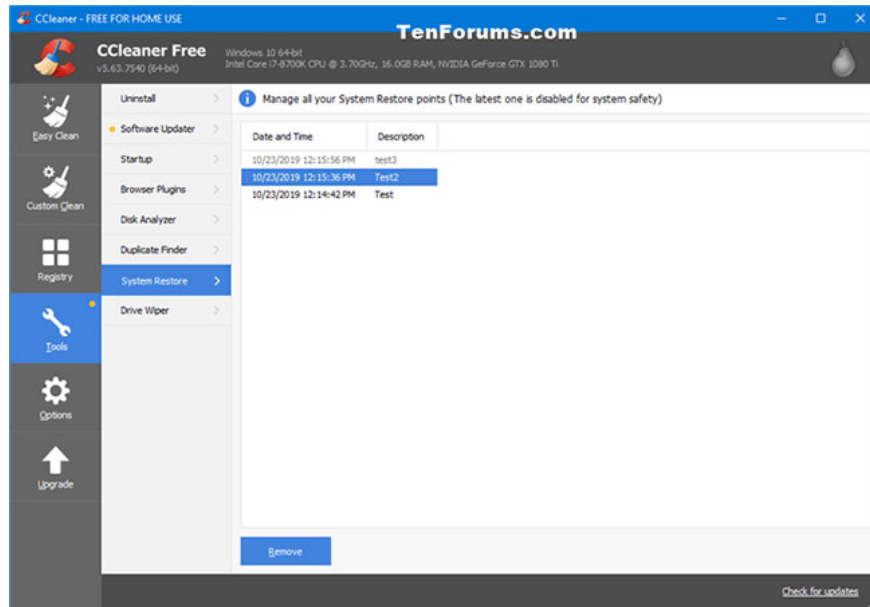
CCleaner - FREE FOR HOME USE

TenForums.com

CCleaner Free
v5.63.7540 (64-bit)

Windows 10 64-bit
Intel Core i7-8700K CPU @ 3.70GHz, 16.0GB RAM, NVIDIA GeForce GTX 1080 Ti

Easy Clean
Custom Clean
Registry
Tools
Options
Upgrade

Uninstall
Software Updater
Startup
Browser Plugins
Disk Analyzer
Duplicate Finder
System Restore
Drive Wiper

Manage all your System Restore points (The latest one is disabled for system safety)

| Date and Time | Description |
|---|---|
| 10/23/2019 12:15:56 PM | test3 |
| 10/23/2019 12:15:36 PM | Test2 |
| 10/23/2019 12:14:42 PM | Test |

Remove

Check for updates